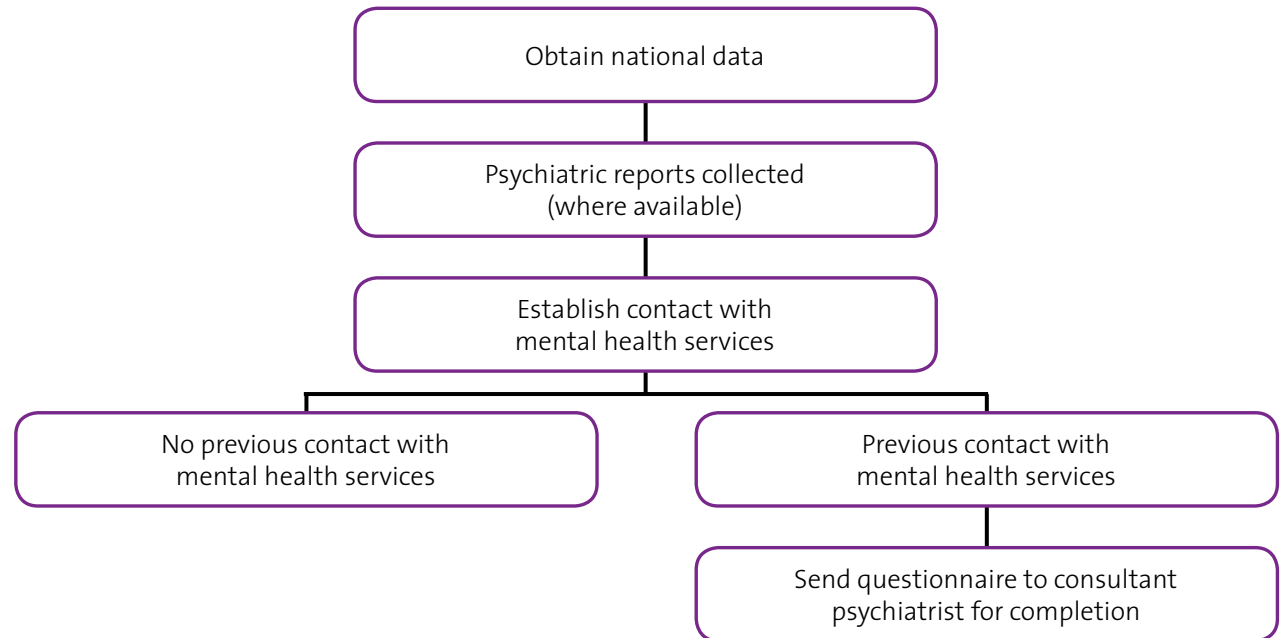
Obtain national data

Psychiatric reports collected (where available)

Establish contact with mental health services

No previous contact with mental health services

Previous contact with mental health services

Send questionnaire to consultant psychiatrist for completion